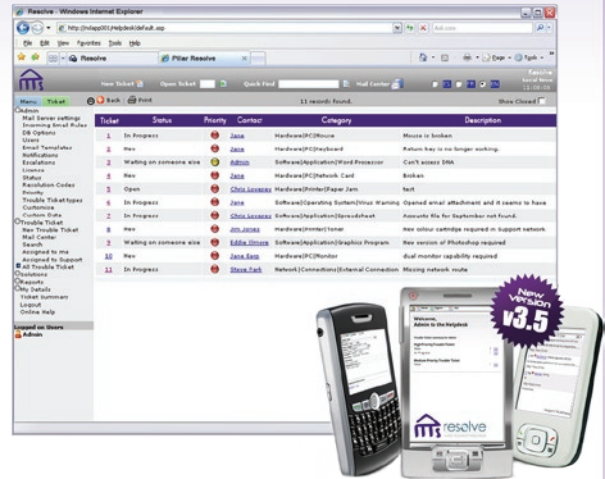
Resolve - Windows Internet Explorer

http://nslapp001/Helpdesk/default.asp

Ask.com

File Edit View Favorites Tools Help

Resolve

Pillar Resolve

Page Tools

New Ticket Open Ticket Quick Find Mail Center

Resolve

Menu Ticket

Back Print

11 records found.

Show Closed

Admin
Mail Server settings
Incoming Email Rules
DB Options
Users
Email Templates
Notifications
Escalations
Licence
Status
Resolution Codes
Priority
Trouble Ticket types
Customize
Custom Data
Trouble Ticket
New Trouble Ticket
Mail Center
Search
Assigned to me
Assigned to Support
All Trouble Ticket
Solutions
Reports
My Details
Ticket Summary
Logout
Online Help

Logged on Users
Admin

| Ticket | Status | Priority | Contact | Category | Description |
|---|---|---|---|---|---|
| 1 | In Progress | | Jane | Hardware\PC\Mouse | Mouse is broken |
| 2 | New | | Jane | Hardware\PC\Keyboard | Return key is no longer working. |
| 3 | Waiting on someone else | | Admin | Software\Application\Word Processor | Can't access DNA |
| 4 | New | | Jane | Hardware\PC\Network Card | Broken |
| 5 | Open | | Chris Lovegrey | Hardware\Printer\Paper Jam | test |
| 6 | In Progress | | Jane | Software\Operating System\Virus Warning | Opened email attachment and it seems to have |
| 7 | In Progress | | Chris Lovegrey | Software\Application\Spreadsheet | Accounts file for September not found. |
| 8 | New | | Jim Jones | Hardware\Printer\Toner | New colour cartridge required in support network. |
| 9 | Waiting on someone else | | Eddie Gilmore | Software\Application\Graphics Program | New version of Photoshop required |
| 10 | New | | Jane Earp | Hardware\PC\Monitor | dual monitor capability required |
| 11 | In Progress | | Steve Park | Network\Connections\External Connection | Missing network route |

New Version v3.5

Welcome, Admin to the Helpdesk

resolve